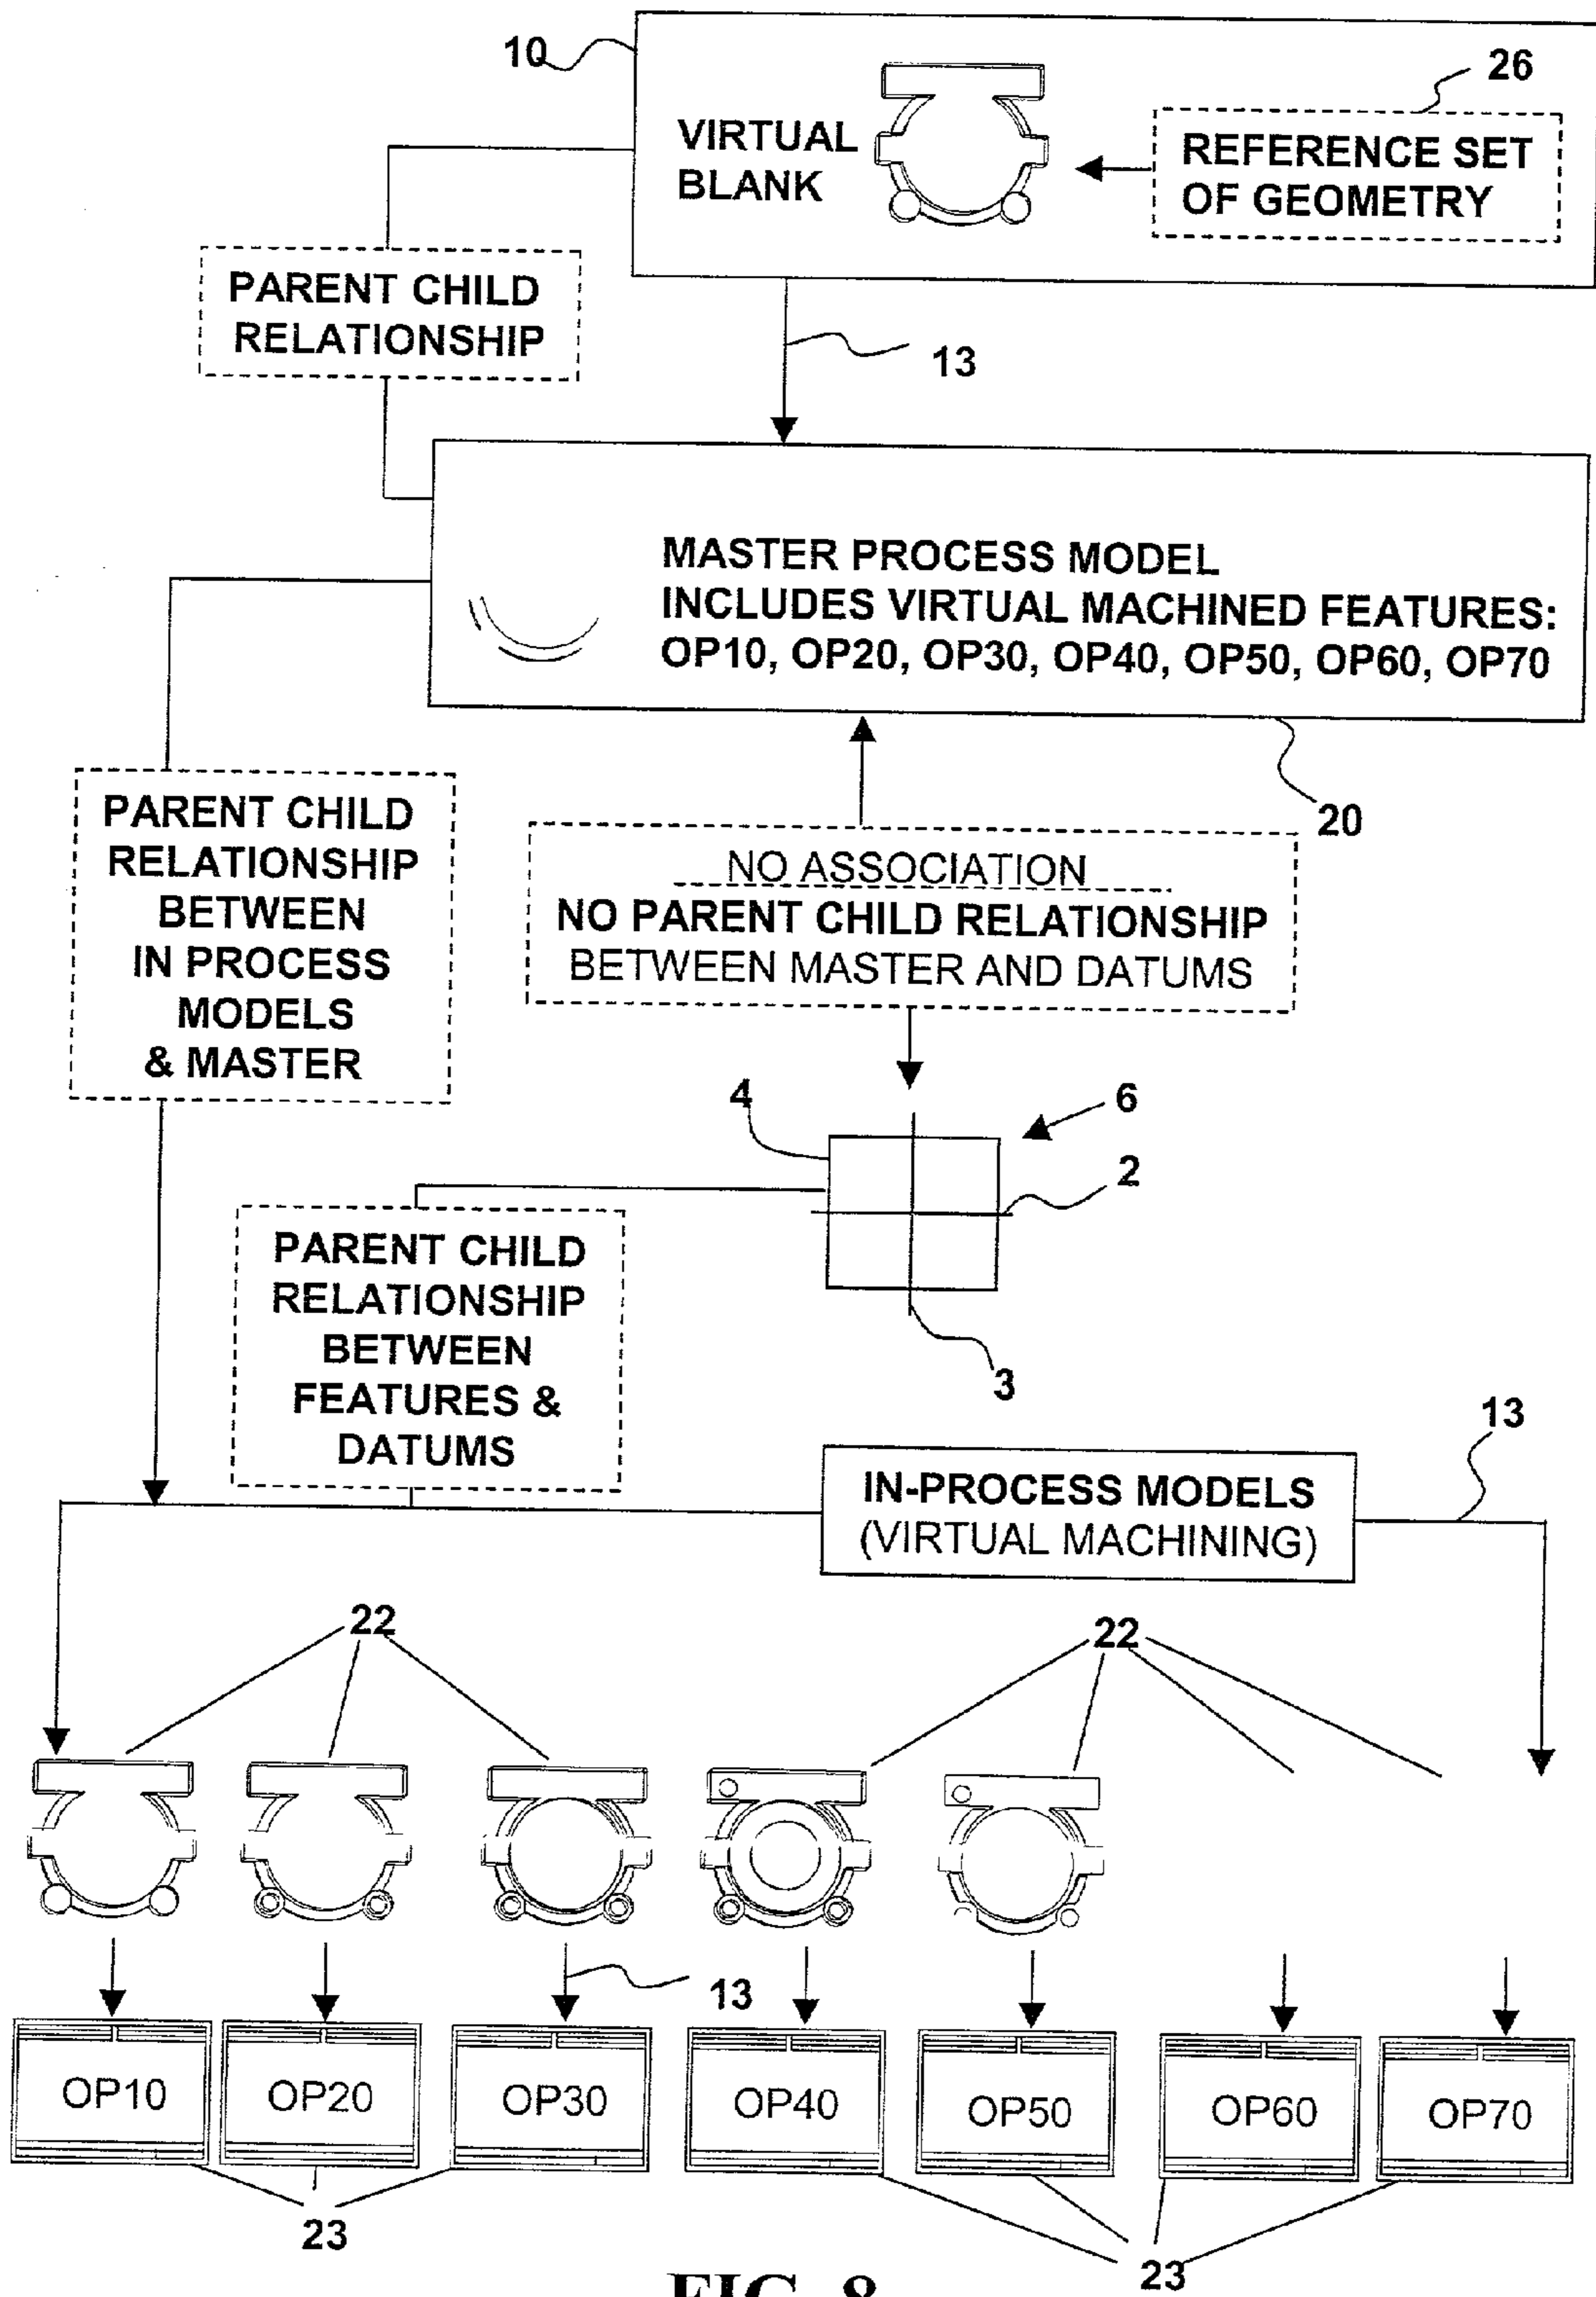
10

VIRTUAL BLANK

26

REFERENCE SET OF GEOMETRY

PARENT CHILD RELATIONSHIP

13

MASTER PROCESS MODEL
INCLUDES VIRTUAL MACHINED FEATURES:
OP10, OP20, OP30, OP40, OP50, OP60, OP70

20

PARENT CHILD RELATIONSHIP BETWEEN IN PROCESS MODELS & MASTER

NO ASSOCIATION
NO PARENT CHILD RELATIONSHIP
BETWEEN MASTER AND DATUMS

4

6

2

3

PARENT CHILD RELATIONSHIP BETWEEN FEATURES & DATUMS

13

IN-PROCESS MODELS
(VIRTUAL MACHINING)

22

22

13

OP10

OP20

OP30

OP40

OP50

OP60

OP70

23

23

FIG. 8